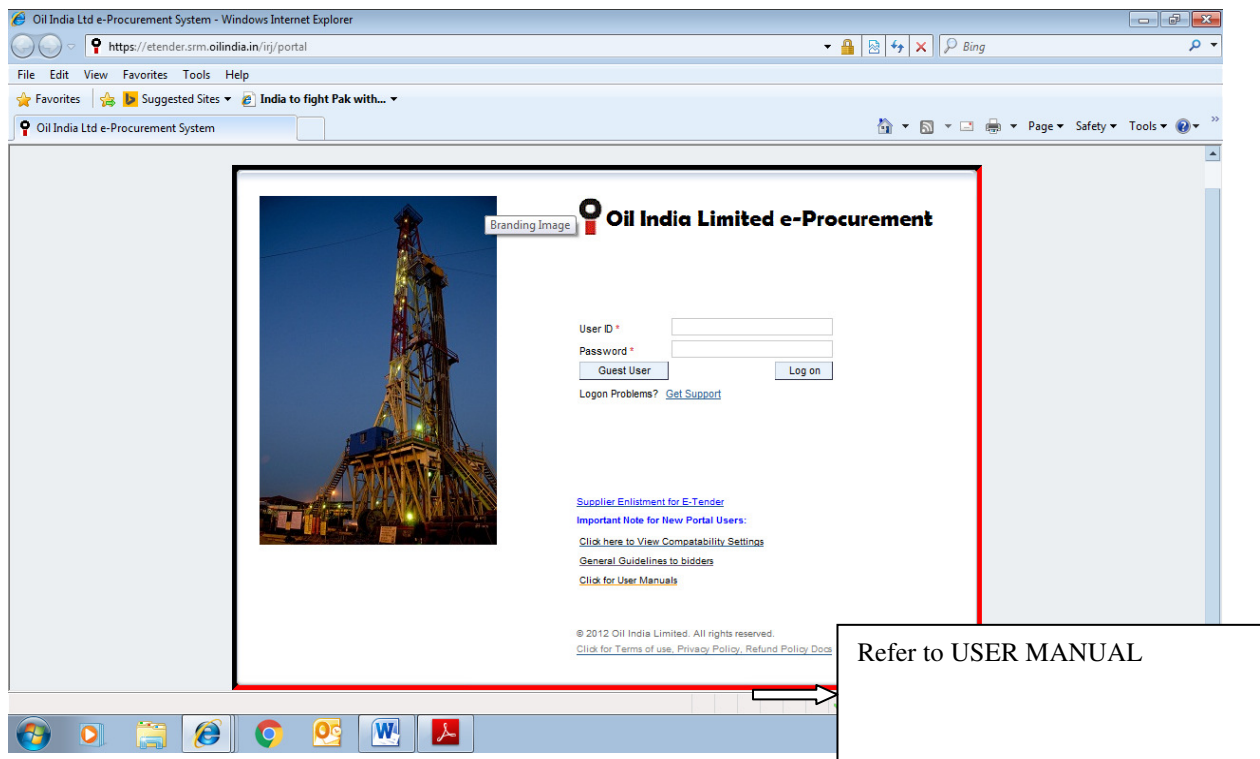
Oil India Ltd e-Procurement System - Windows Internet Explorer

https://etender.srm.oilindia.in/irj/portal

Bing

File Edit View Favorites Tools Help

Favorites Suggested Sites India to fight Pak with...

Oil India Ltd e-Procurement System

Page Safety Tools

Branding Image

Oil India Limited e-Procurement

User ID *

Password *

Guest User

Log on

Logon Problems? Get Support

Supplier Enlistment for E-Tender

Important Note for New Portal Users:

Click here to View Compatability Settings

General Guidelines to bidders

Click for User Manuals

© 2012 Oil India Limited. All rights reserved.

Click for Terms of use, Privacy Policy, Refund Policy Docs

Refer to USER MANUAL